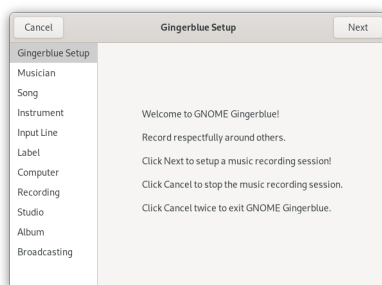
Cancel

Gingerblue Setup

Next

Gingerblue Setup
Musician
Song
Instrument
Input Line
Label
Computer
Recording
Studio
Album
Broadcasting

Welcome to GNOME Gingerblue!

Record respectfully around others.

Click Next to setup a music recording session!

Click Cancel to stop the music recording session.

Click Cancel twice to exit GNOME Gingerblue.